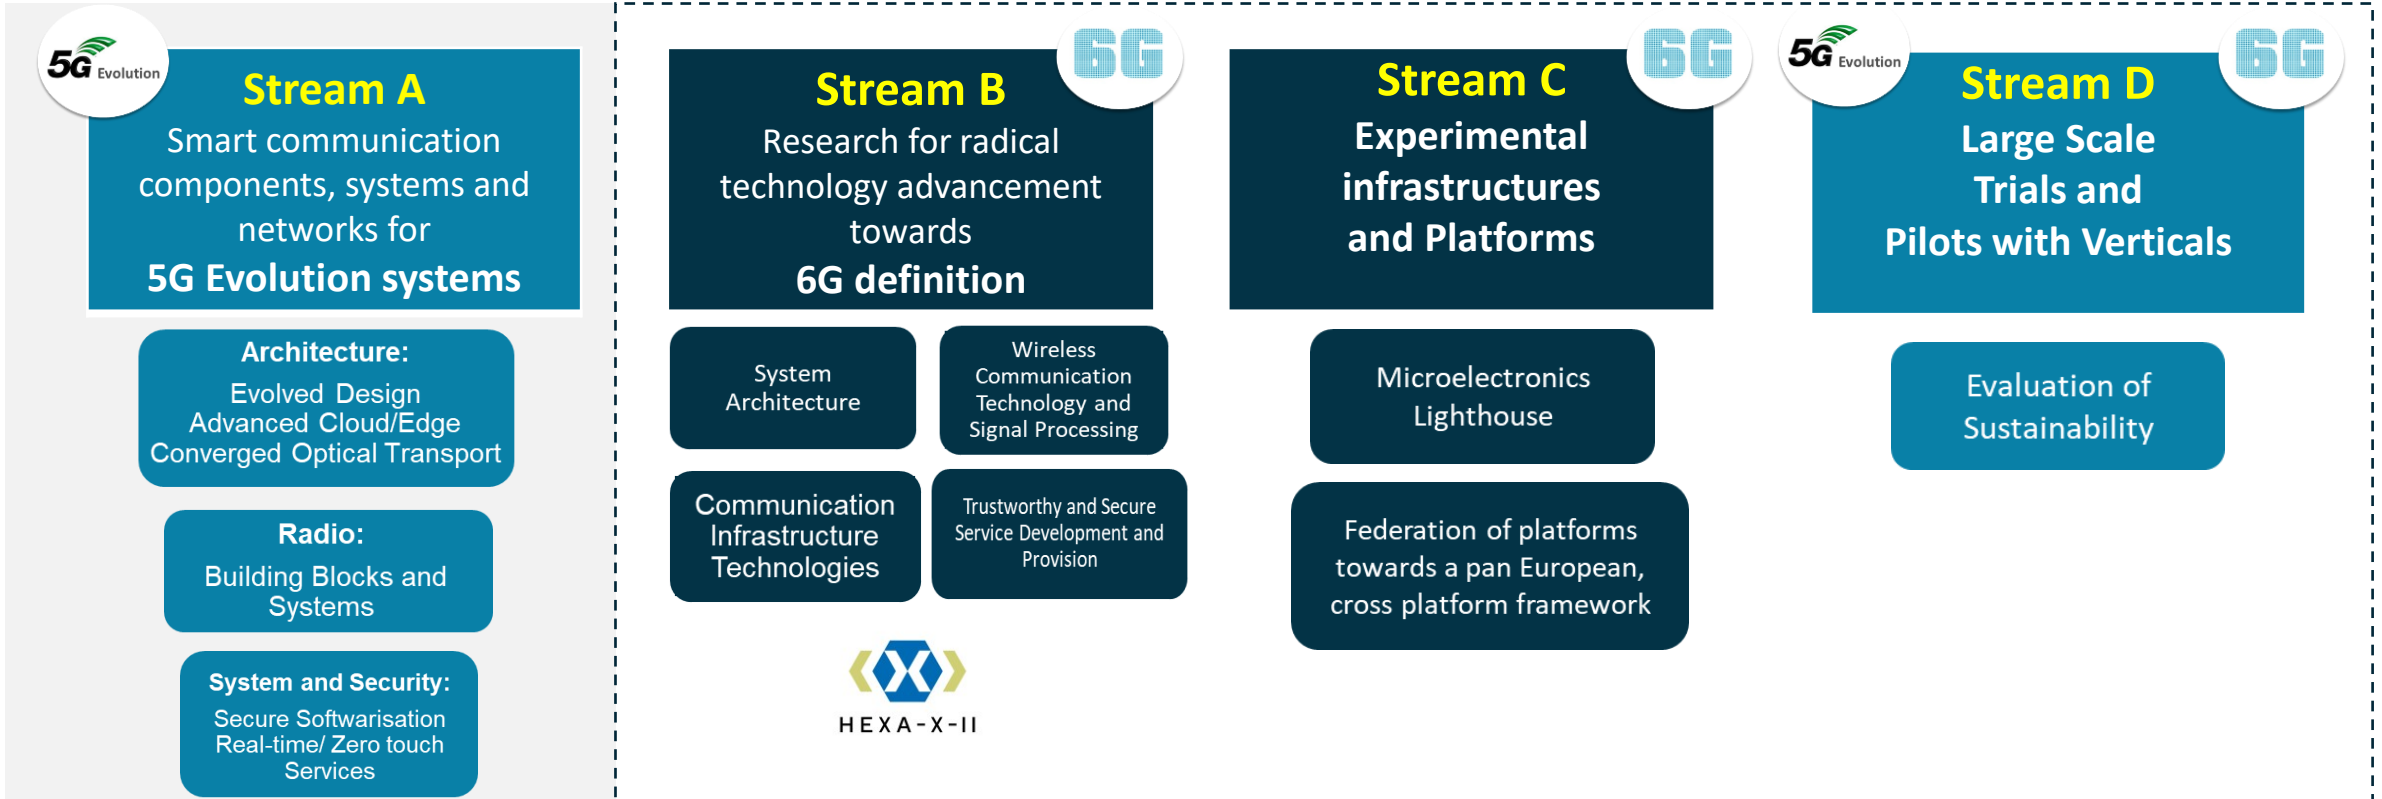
5G Evolution

Stream A
Smart communication components, systems and networks for
5G Evolution systems

Architecture:
Evolved Design
Advanced Cloud/Edge
Converged Optical Transport

Radio:
Building Blocks and Systems

System and Security:
Secure Softwarisation
Real-time/ Zero touch
Services

6G

Stream B
Research for radical technology advancement towards
6G definition

System Architecture

Wireless Communication Technology and Signal Processing

Communication Infrastructure Technologies

Trustworthy and Secure Service Development and Provision

HEXA-X-II

6G

Stream C
Experimental infrastructures and Platforms

Microelectronics Lighthouse

Federation of platforms towards a pan European, cross platform framework

5G Evolution

6G

Stream D
Large Scale Trials and Pilots with Verticals

Evaluation of Sustainability